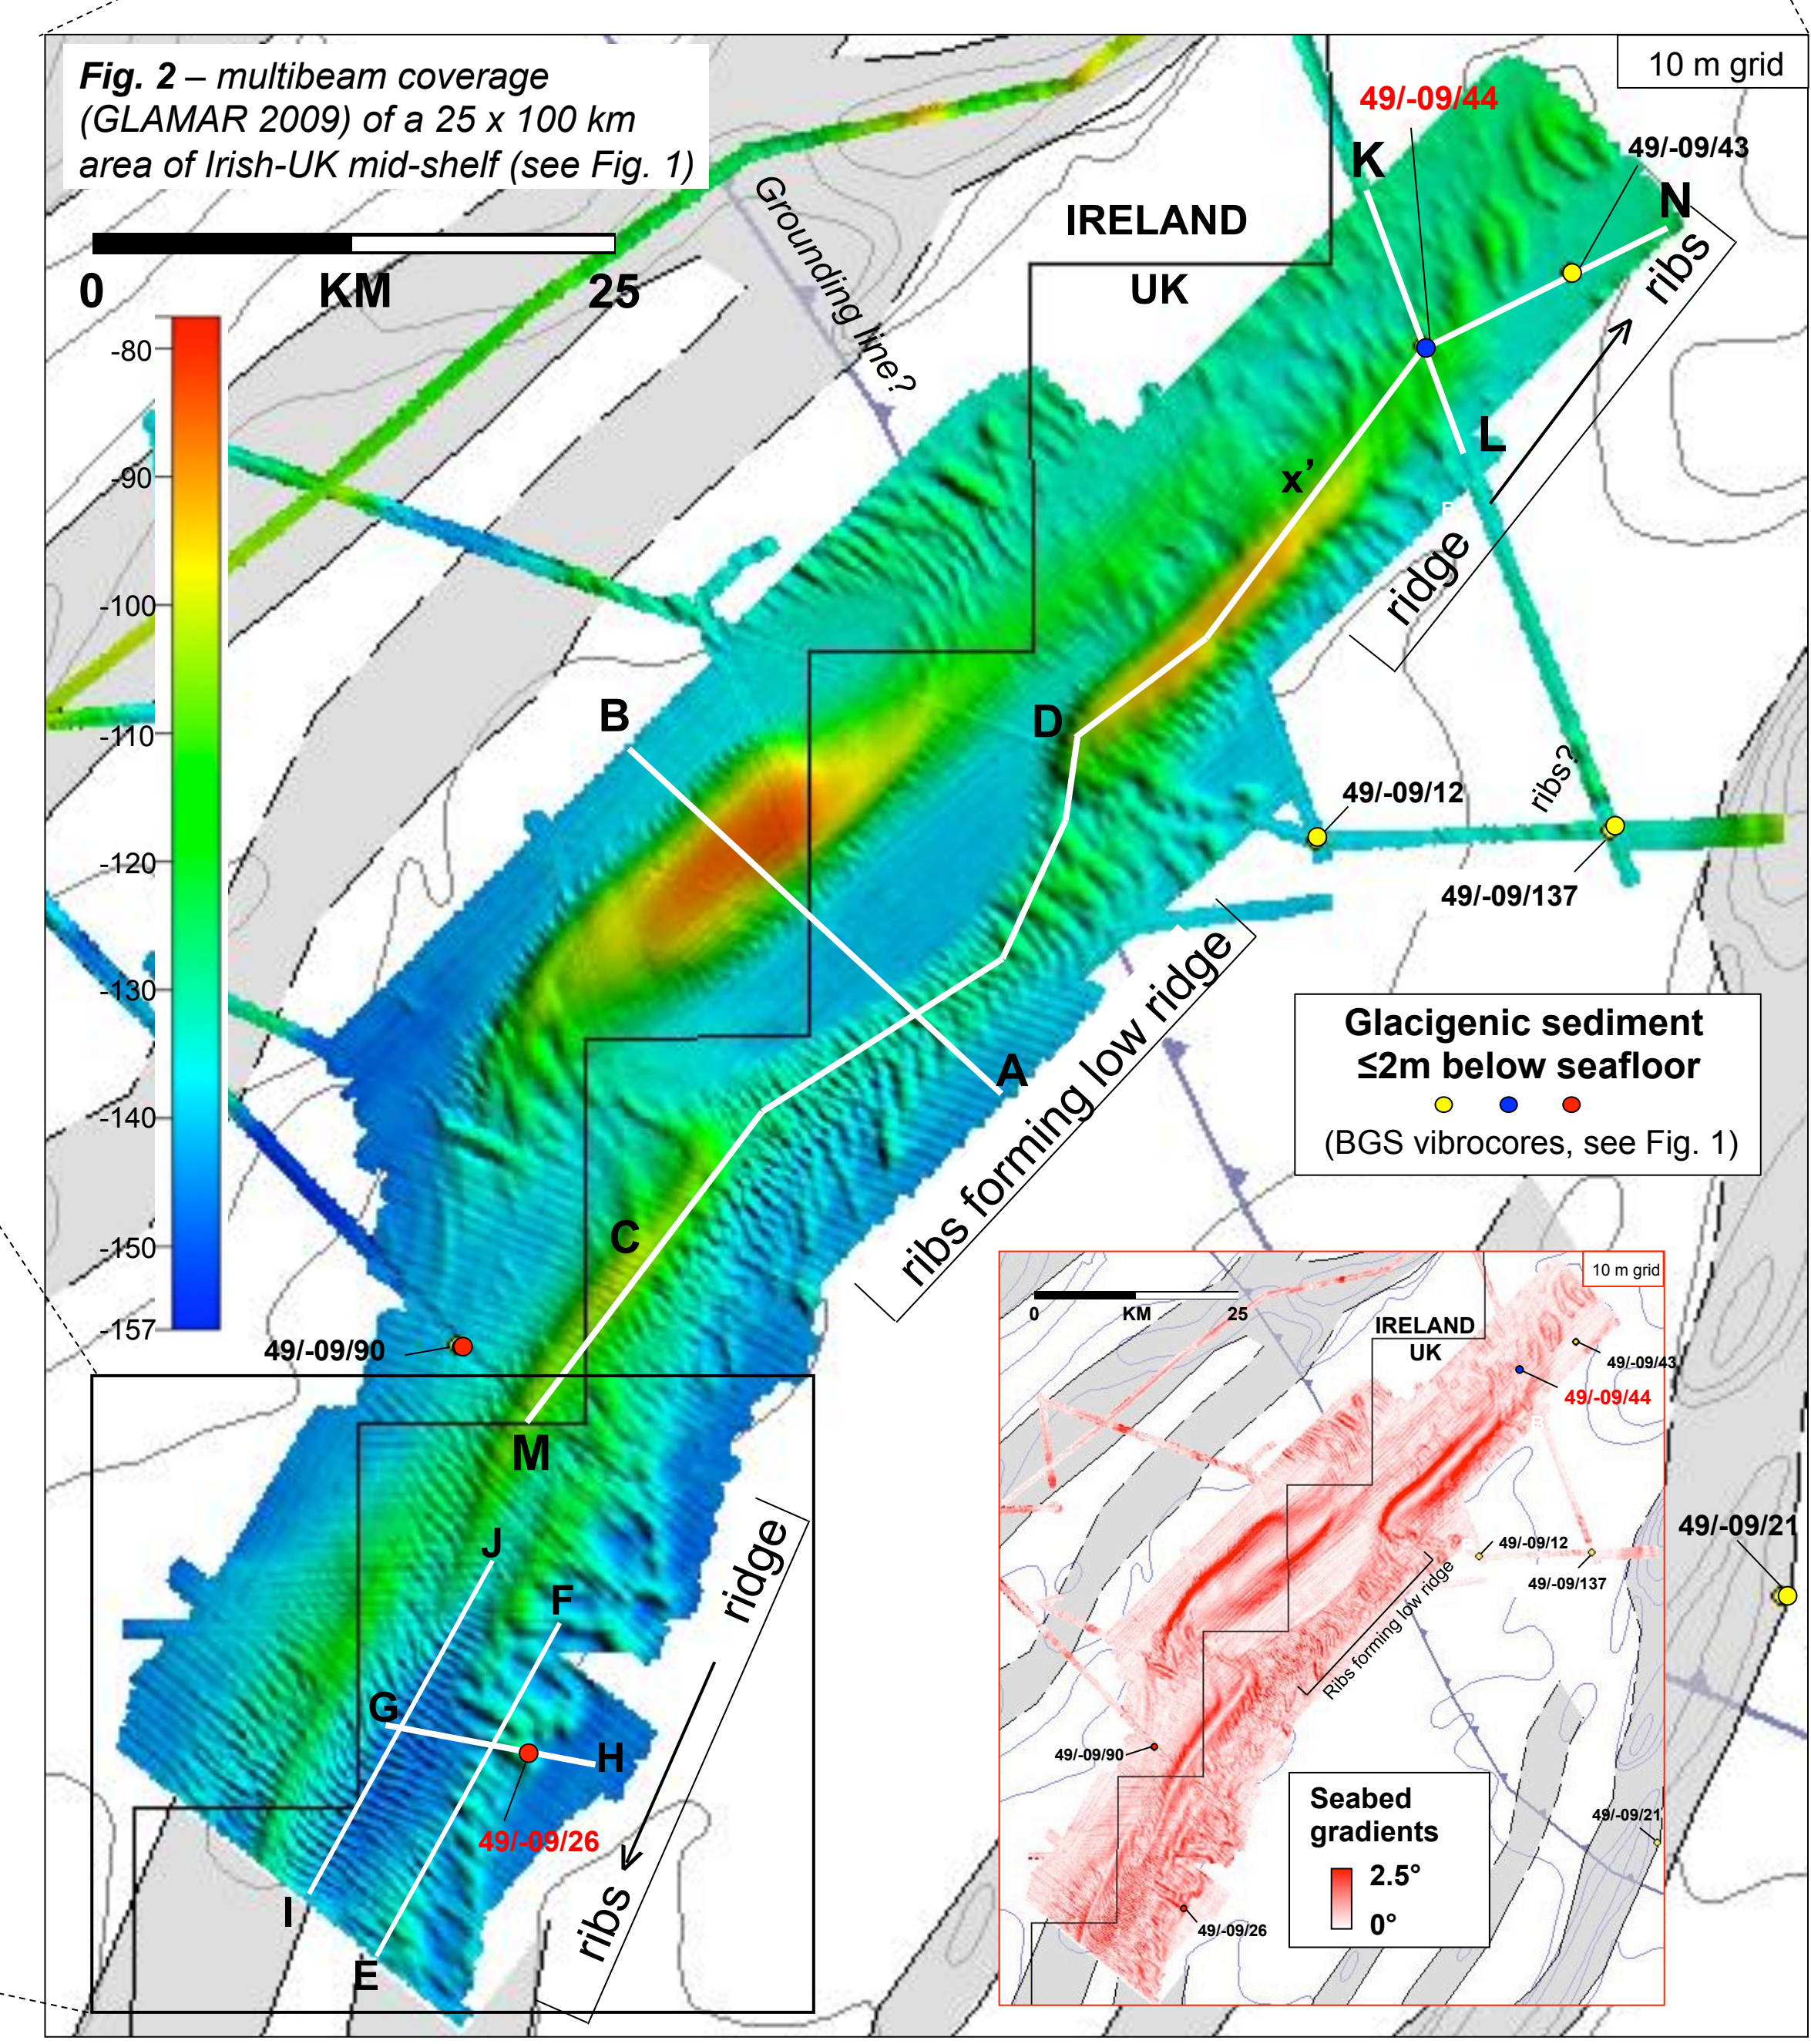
**Fig. 2** – multibeam coverage (GLAMAR 2009) of a 25 x 100 km area of Irish-UK mid-shelf (see Fig. 1)

10 m grid

0 KM 25

-80
-90
-100
-110
-120
-130
-140
-150
-157

Grounding line?

IRELAND
UK

49/-09/44
K
49/-09/43
N
ribs
L
x'
ridge
B
D
ribs?
49/-09/12
49/-09/137
A
ribs forming low ridge
C
49/-09/90
M
J
F
ridge
G
H
49/-09/26
I
E
ribs

Glacigenic sediment ≤2m below seafloor
(BGS vibrocores, see Fig. 1)

49/-09/21

10 m grid
0 KM 25
IRELAND
UK
49/-09/43
49/-09/44
49/-09/12
49/-09/137
Ribs forming low ridge
49/-09/90
49/-09/21
49/-09/26
Seabed gradients
2.5°
0°